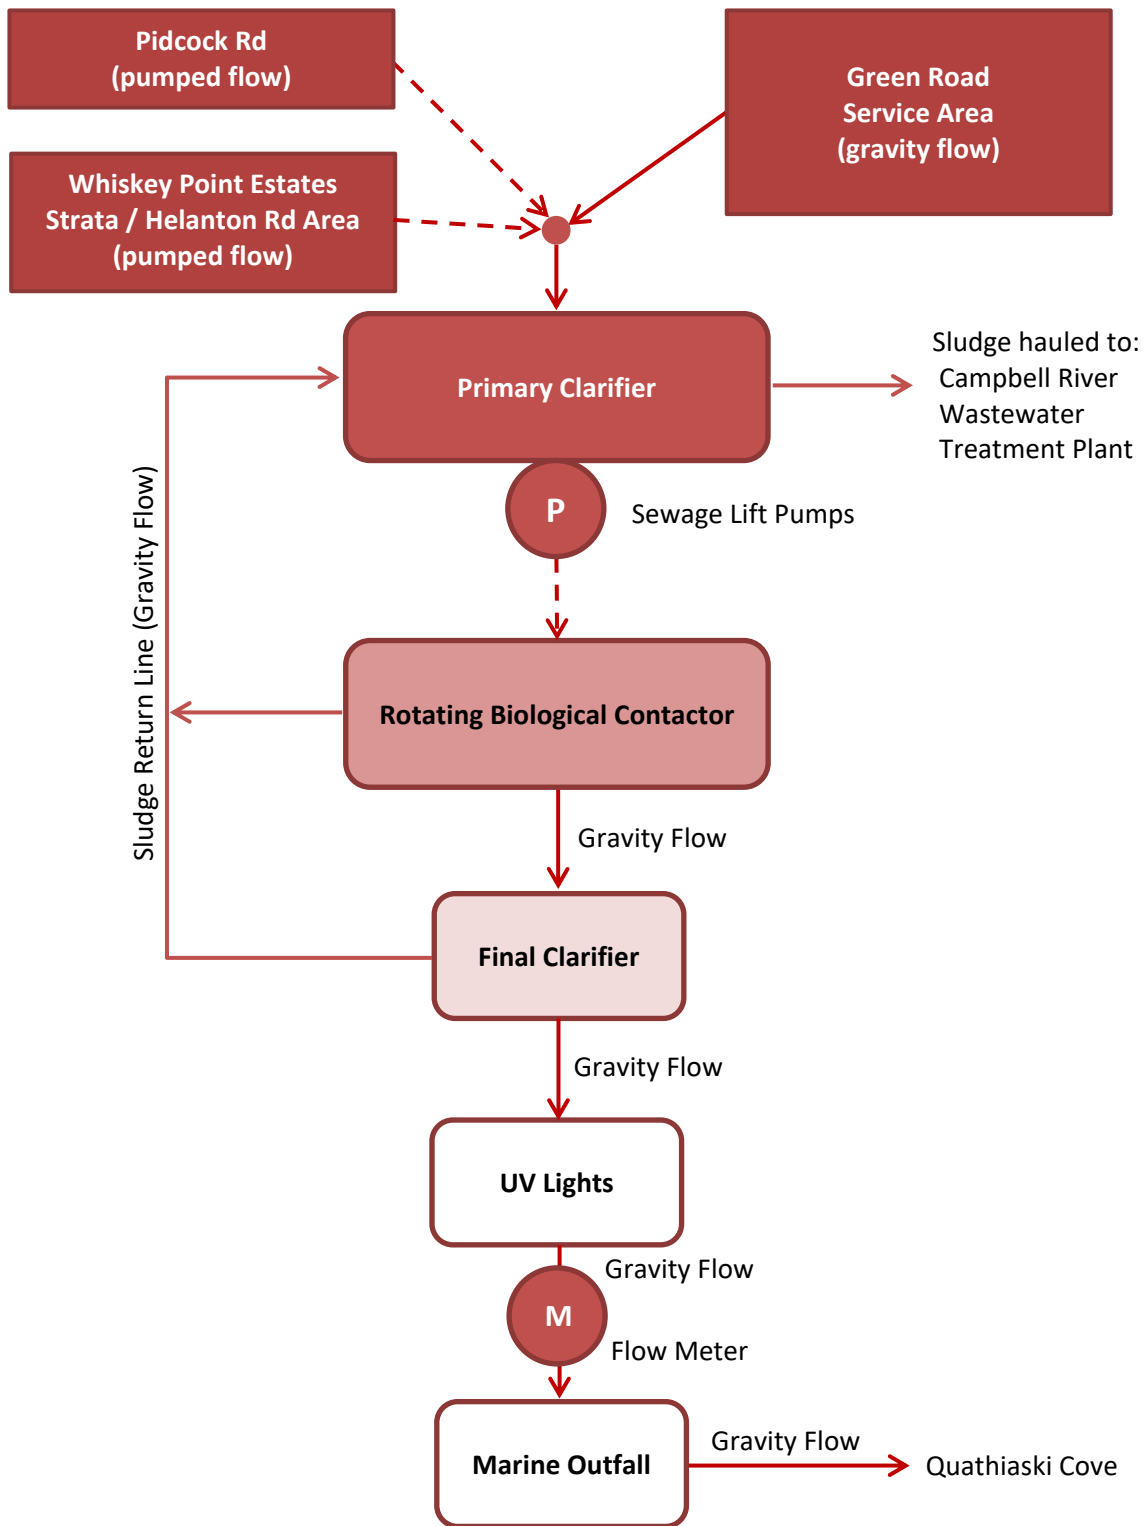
Pidcock Rd
(pumped flow)

Green Road
Service Area
(gravity flow)

Whiskey Point Estates
Strata / Helanton Rd Area
(pumped flow)

Primary Clarifier

Sludge hauled to:
Campbell River
Wastewater
Treatment Plant

P

Sewage Lift Pumps

Sludge Return Line (Gravity Flow)

Rotating Biological Contactor

Gravity Flow

Final Clarifier

Gravity Flow

UV Lights

Gravity Flow

M

Flow Meter

Marine Outfall

Gravity Flow

Quathiaski Cove